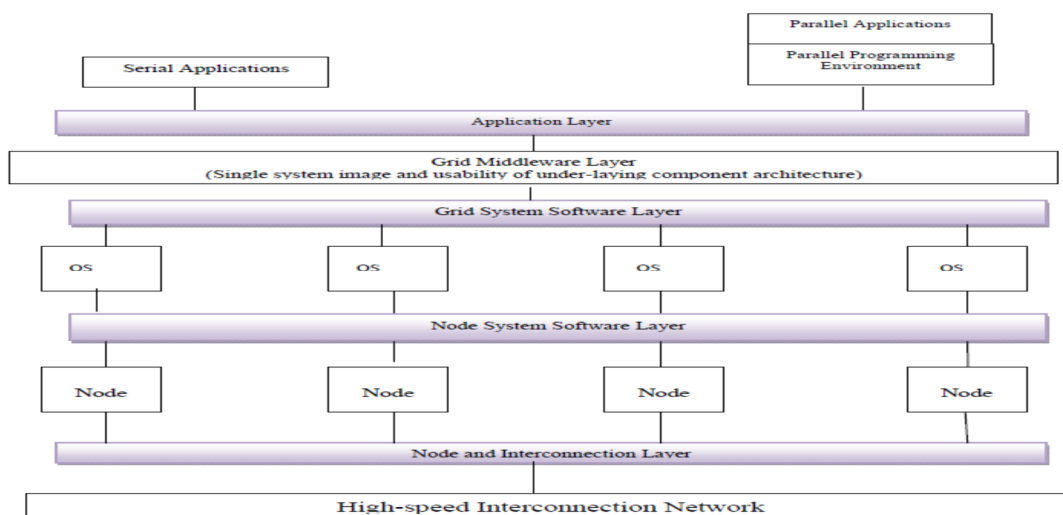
Parallel Applications

Parallel Programming Environment

Serial Applications

Application Layer

Grid Middleware Layer
(Single system image and usability of under-laying component architecture)

Grid System Software Layer

OS

OS

OS

OS

Node System Software Layer

Node

Node

Node

Node

Node and Interconnection Layer

High-speed Interconnection Network